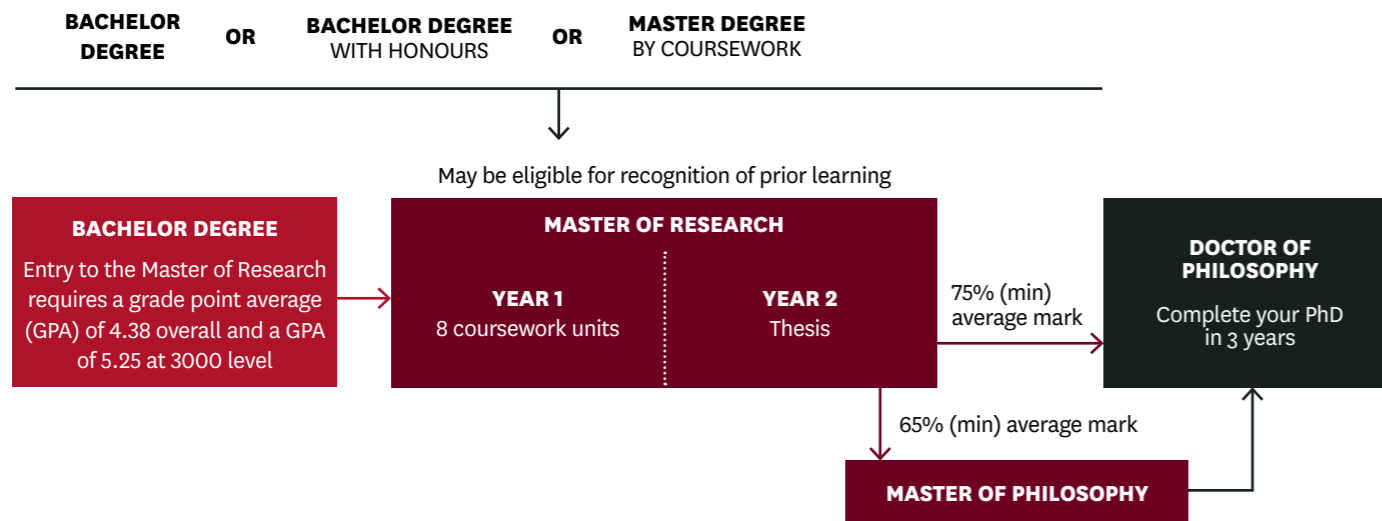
BACHELOR DEGREE OR BACHELOR DEGREE WITH HONOURS OR MASTER DEGREE BY COURSEWORK

May be eligible for recognition of prior learning

BACHELOR DEGREE
Entry to the Master of Research requires a grade point average (GPA) of 4.38 overall and a GPA of 5.25 at 3000 level

MASTER OF RESEARCH

YEAR 1
8 coursework units

YEAR 2
Thesis

75% (min) average mark

DOCTOR OF PHILOSOPHY
Complete your PhD in 3 years

65% (min) average mark

MASTER OF PHILOSOPHY